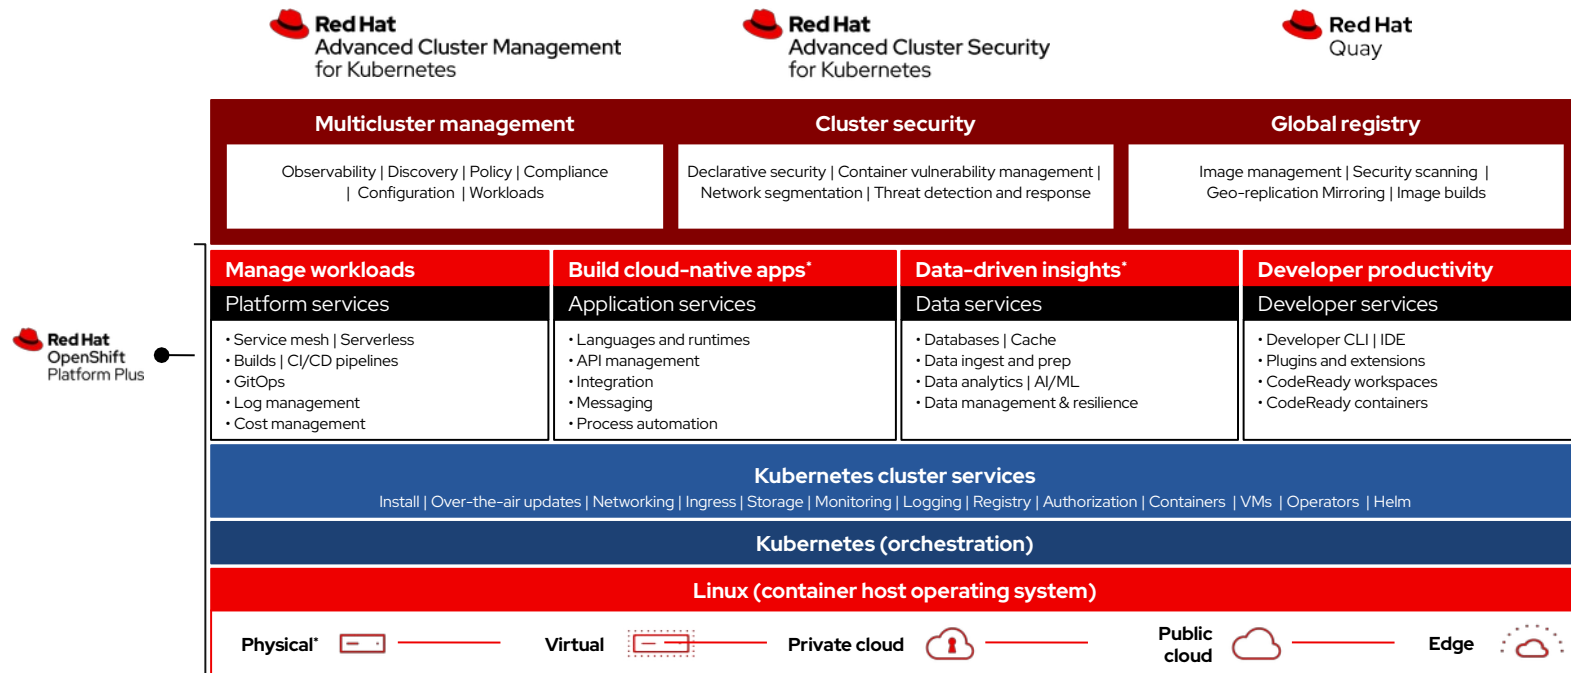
Red Hat
Advanced Cluster Management for Kubernetes

Red Hat
Advanced Cluster Security for Kubernetes

Red Hat
Quay

Multicluster management

Observability | Discovery | Policy | Compliance | Configuration | Workloads

Cluster security

Declarative security | Container vulnerability management | Network segmentation | Threat detection and response

Global registry

Image management | Security scanning | Geo-replication Mirroring | Image builds

Red Hat
OpenShift
Platform Plus

Manage workloads
Platform services
• Service mesh | Serverless
• Builds | CI/CD pipelines
• GitOps
• Log management
• Cost management

Build cloud-native apps*
Application services
• Languages and runtimes
• API management
• Integration
• Messaging
• Process automation

Data-driven insights*
Data services
• Databases | Cache
• Data ingest and prep
• Data analytics | AI/ML
• Data management & resilience

Developer productivity
Developer services
• Developer CLI | IDE
• Plugins and extensions
• CodeReady workspaces
• CodeReady containers

Kubernetes cluster services
Install | Over-the-air updates | Networking | Ingress | Storage | Monitoring | Logging | Registry | Authorization | Containers | VMs | Operators | Helm

Kubernetes (orchestration)

Linux (container host operating system)

Physical* Virtual Private cloud Public cloud Edge